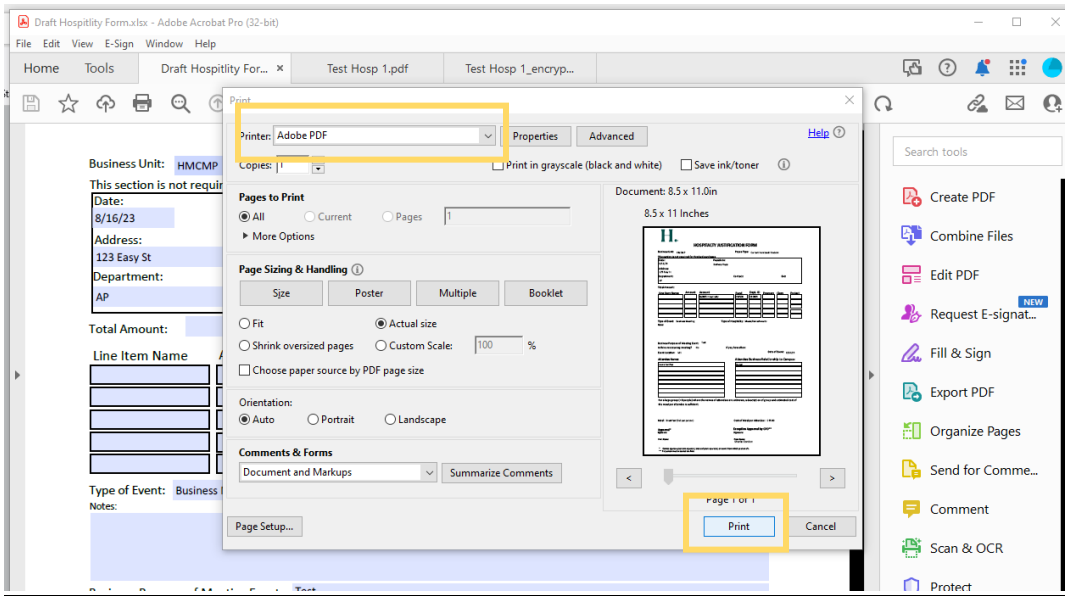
Draft Hospitlity Form.xlsx - Adobe Acrobat Pro (32-bit)

File Edit View E-Sign Window Help

Home Tools Draft Hospitlity For... × Test Hosp 1.pdf Test Hosp 1_encryp...

Business Unit: HMCMP
This section is not requi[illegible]
Date:
8/16/23
Address:
123 Easy St
Department:
AP
Total Amount:
Line Item Name
Type of Event: Business
Notes:

Print

Printer: Adobe PDF
Properties Advanced
Help
Copies: 1
Print in grayscale (black and white)
Save ink/toner

Pages to Print
All Current Pages 1
More Options

Page Sizing & Handling
Size Poster Multiple Booklet
Fit
Actual size
Shrink oversized pages
Custom Scale: 100 %
Choose paper source by PDF page size

Orientation:
Auto Portrait Landscape

Comments & Forms
Document and Markups
Summarize Comments

Document: 8.5 x 11.0in
8.5 x 11 Inches
HOSPITALITY DESTINATION FORM

Page 1 of 1

Page Setup...
Print
Cancel

Search tools
Create PDF
Combine Files
Edit PDF
NEW
Request E-signat...
Fill & Sign
Export PDF
Organize Pages
Send for Comme...
Comment
Scan & OCR
Protect